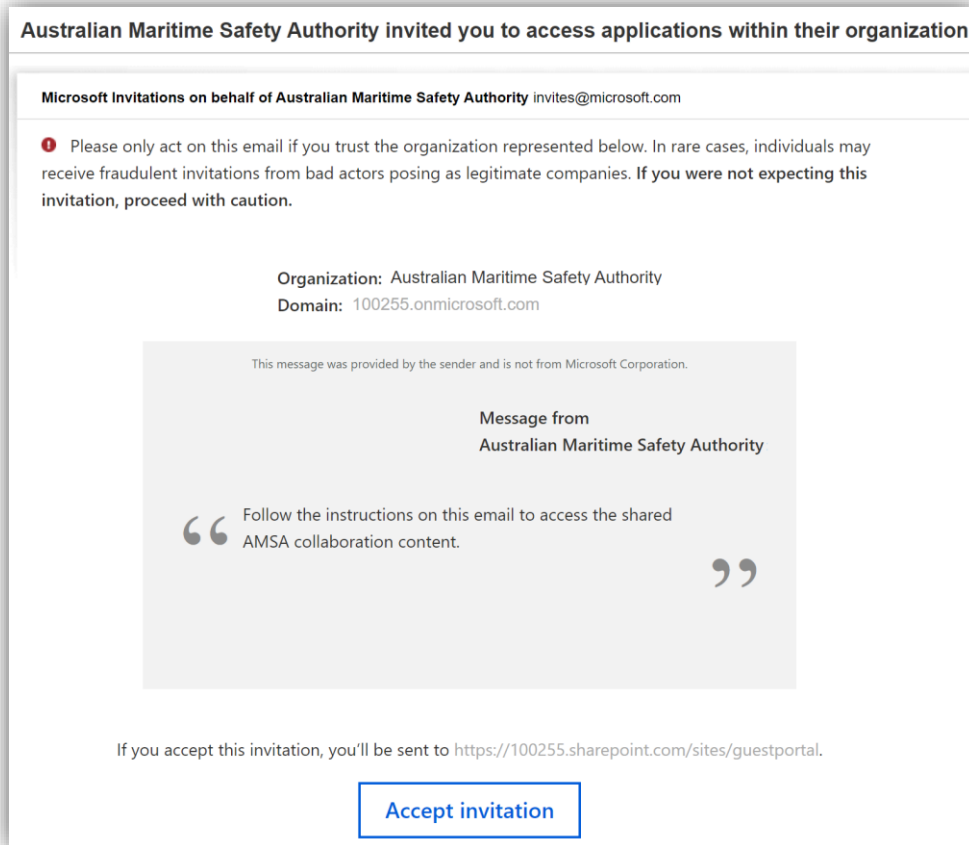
Australian Maritime Safety Authority invited you to access applications within their organization

Microsoft Invitations on behalf of Australian Maritime Safety Authority invites@microsoft.com

Please only act on this email if you trust the organization represented below. In rare cases, individuals may receive fraudulent invitations from bad actors posing as legitimate companies. If you were not expecting this invitation, proceed with caution.

Organization: Australian Maritime Safety Authority
Domain: 100255.onmicrosoft.com

This message was provided by the sender and is not from Microsoft Corporation.

Message from
Australian Maritime Safety Authority

“ Follow the instructions on this email to access the shared AMSA collaboration content. ”

If you accept this invitation, you'll be sent to https://100255.sharepoint.com/sites/guestportal.

Accept invitation